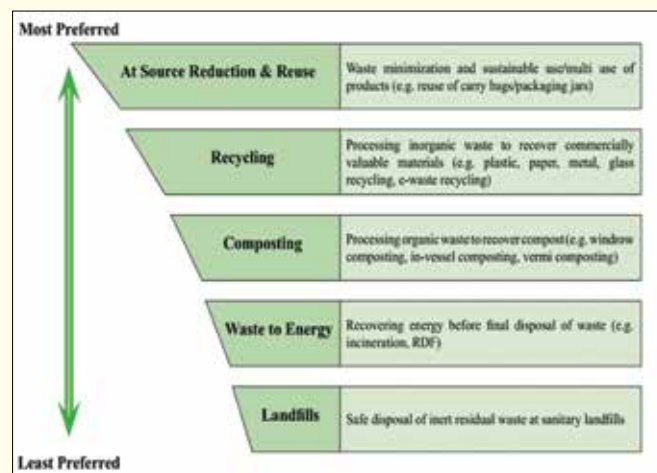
Most Preferred

At Source Reduction & Reuse | Waste minimization and sustainable use/multi use of products (e.g. reuse of carry bags/packaging jars)

Recycling | Processing inorganic waste to recover commercially valuable materials (e.g. plastic, paper, metal, glass recycling, e-waste recycling)

Composting | Processing organic waste to recover compost (e.g. window composting, in-vessel composting, vermi composting)

Waste to Energy | Recovering energy before final disposal of waste (e.g. incineration, RDF)

Landfills | Safe disposal of inert residual waste at sanitary landfills

Least Preferred